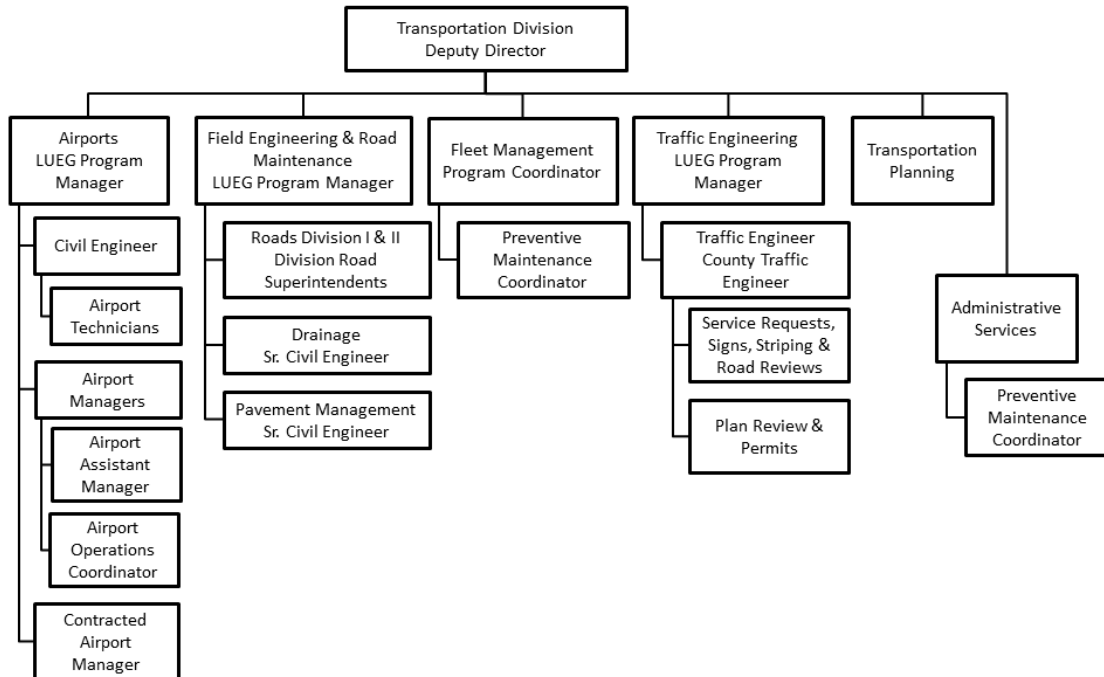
Transportation Division
Deputy Director

Airports
LUEG Program
Manager

Civil Engineer

Airport
Technicians

Airport
Managers

Airport
Assistant
Manager

Airport
Operations
Coordinator

Contracted
Airport
Manager

Field Engineering & Road
Maintenance
LUEG Program Manager

Roads Division I & II
Division Road
Superintendents

Drainage
Sr. Civil Engineer

Pavement Management
Sr. Civil Engineer

Fleet Management
Program Coordinator

Preventive
Maintenance
Coordinator

Traffic Engineering
LUEG Program
Manager

Traffic Engineer
County Traffic
Engineer

Service Requests,
Signs, Striping &
Road Reviews

Plan Review &
Permits

Transportation
Planning

Administrative
Services

Preventive
Maintenance
Coordinator